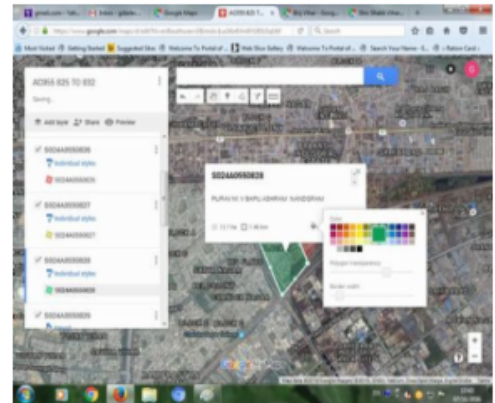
ACRES 825 TO 832

Saving...

Add layer Share Preview

S0244A0950826

Individual styles

S0244A0950826

S0244A0950827

Individual styles

S0244A0950827

S0244A0950828

Individual styles

S0244A0950828

S0244A0950829

Individual styles

S0244A0950828

PURANI V BAPU ASHRAM NANDGRAM

Color

Polygon transparency

Border width

Google